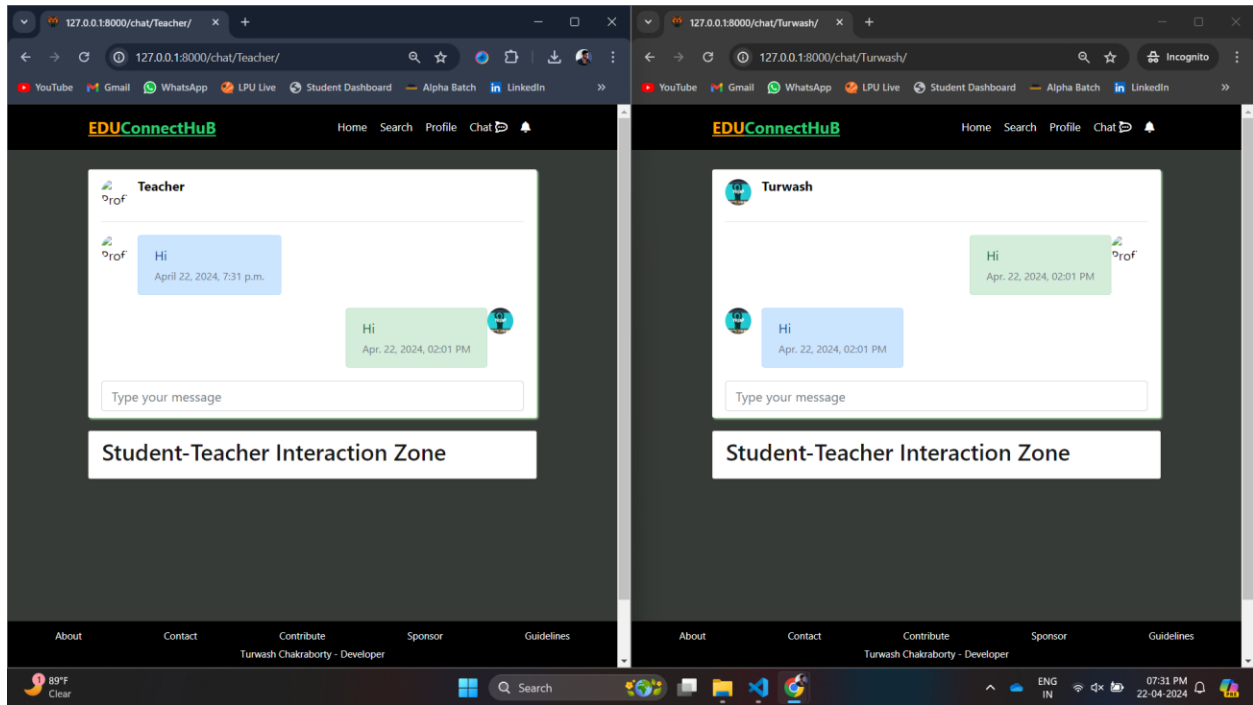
127.0.0.1:8000/chat/Teacher/

127.0.0.1:8000/chat/Teacher/

YouTube Gmail WhatsApp LPU Live Student Dashboard Alpha Batch LinkedIn

EDUConnectHuB

Home Search Profile Chat

Prof Teacher

Prof

Hi

April 22, 2024, 7:31 p.m.

Hi

Apr. 22, 2024, 02:01 PM

Type your message

Student-Teacher Interaction Zone

About Contact Contribute Sponsor Guidelines

Turwash Chakraborty - Developer

127.0.0.1:8000/chat/Turwash/

127.0.0.1:8000/chat/Turwash/

Incognito

YouTube Gmail WhatsApp LPU Live Student Dashboard Alpha Batch LinkedIn

EDUConnectHuB

Home Search Profile Chat

Turwash

Hi

Apr. 22, 2024, 02:01 PM

Prof

Hi

Apr. 22, 2024, 02:01 PM

Type your message

Student-Teacher Interaction Zone

About Contact Contribute Sponsor Guidelines

Turwash Chakraborty - Developer

1 89°F Clear

Search

ENG IN

07:31 PM 22-04-2024